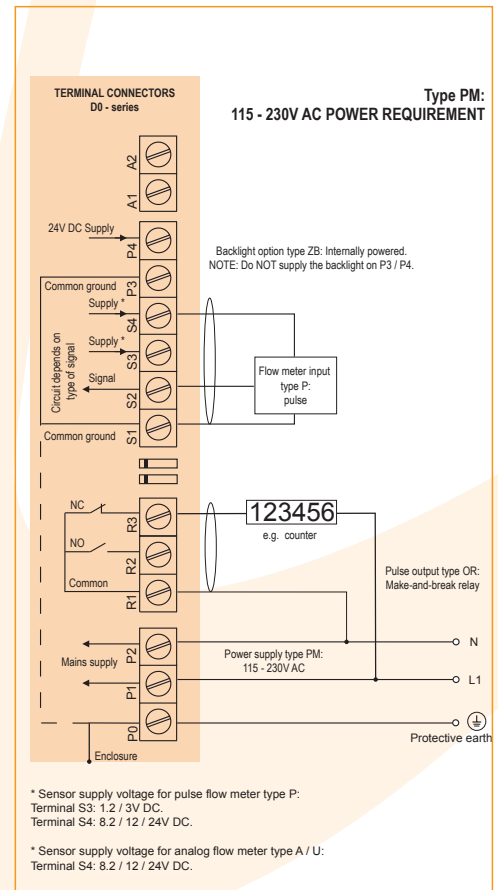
TERMINAL CONNECTORS
D0 - series

Type PM:
115 - 230V AC POWER REQUIREMENT

A2
A1
24V DC Supply
P4
P3
Backlight option type ZB: Internally powered.
NOTE: Do NOT supply the backlight on P3 / P4.
Common ground
Supply *
S4
Supply *
S3
Circuit depends on type of signal
Signal
S2
Flow meter input type P: pulse
Common ground
S1

NC
R3
123456
e.g. counter
NO
R2
Common
R1
Pulse output type OR:
Make-and-break relay
P2
N
Mains supply
Power supply type PM:
115 - 230V AC
P1
L1
P0
Protective earth
Enclosure

* Sensor supply voltage for pulse flow meter type P:
Terminal S3: 1.2 / 3V DC.
Terminal S4: 8.2 / 12 / 24V DC.

* Sensor supply voltage for analog flow meter type A / U:
Terminal S4: 8.2 / 12 / 24V DC.